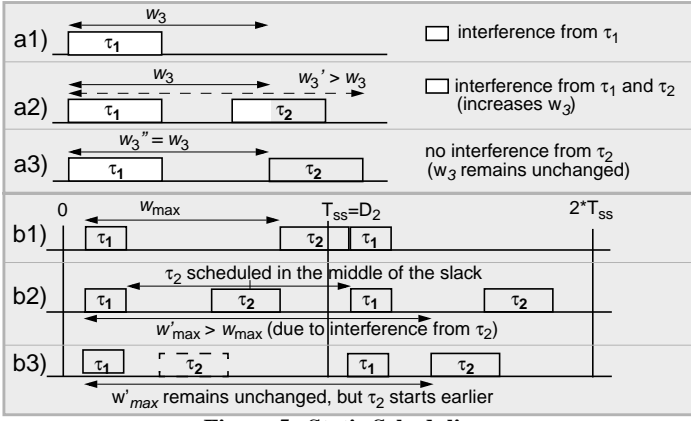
a1) $w_3$ $\tau_1$ interference from $\tau_1$

a2) $w_3$ $w_3' > w_3$ $\tau_1$ $\tau_2$ interference from $\tau_1$ and $\tau_2$ (increases $w_3$)

a3) $w_3'' = w_3$ $\tau_1$ $\tau_2$ no interference from $\tau_2$ ($w_3$ remains unchanged)

b1) 0 $w_{max}$ $T_{ss}=D_2$ $2{*}T_{ss}$ $\tau_1$ $\tau_2$ $\tau_1$

b2) $\tau_2$ scheduled in the middle of the slack $\tau_1$ $\tau_2$ $\tau_1$ $\tau_2$ $w'_{max} > w_{max}$ (due to interference from $\tau_2$)

b3) $\tau_1$ $\tau_2$ $\tau_1$ $\tau_2$ $w'_{max}$ remains unchanged, but $\tau_2$ starts earlier

Figure 5. Static Scheduling